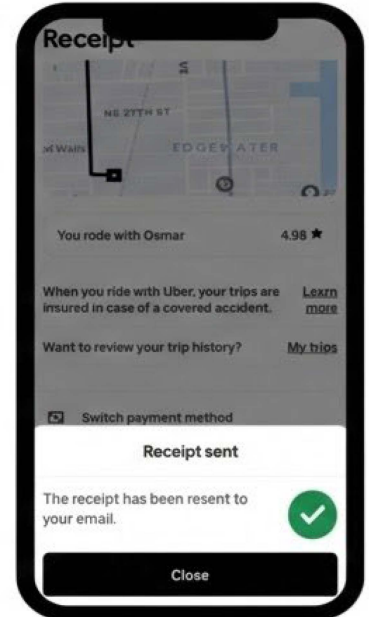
Receipt

S

NE 27TH ST

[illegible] Walls

EDGEWATER

You rode with Osmar

4.98 ★

When you ride with Uber, your trips are insured in case of a covered accident.

Learn more

Want to review your trip history?

My trips

Switch payment method

Receipt sent

The receipt has been resent to your email.

Close